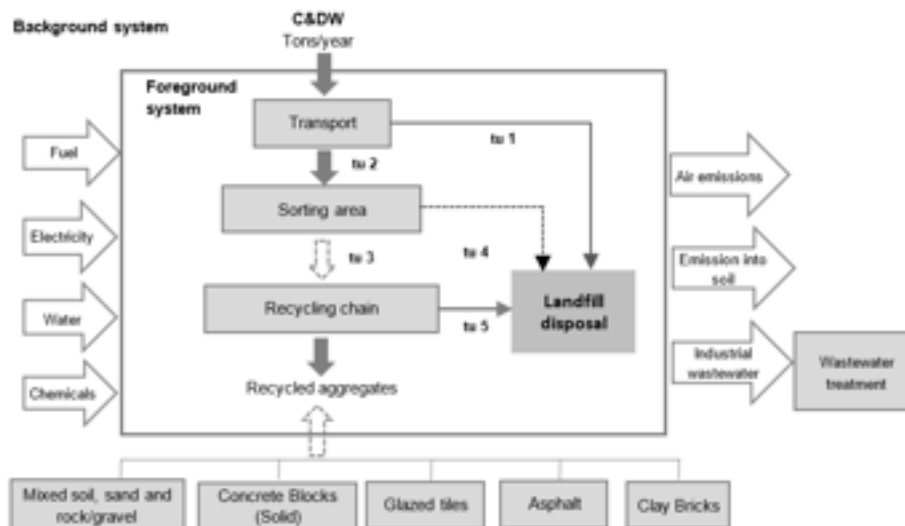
Background system

C&DW
Tons/year

Foreground system

Transport

tu 1

tu 2

Sorting area

tu 3

tu 4

Recycling chain

tu 5

Landfill disposal

Recycled aggregates

Fuel

Electricity

Water

Chemicals

Air emissions

Emission into soil

Industrial wastewater

Wastewater treatment

Mixed soil, sand and rock/gravel

Concrete Blocks (Solid)

Glazed tiles

Asphalt

Clay Bricks